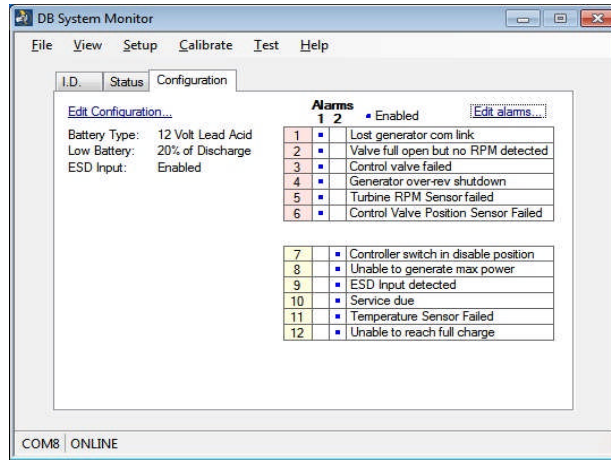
DB System Monitor

File View Setup Calibrate Test Help

I.D. Status Configuration

Edit Configuration...

Battery Type: 12 Volt Lead Acid
Low Battery: 20% of Discharge
ESD Input: Enabled

Alarms
1 2
▪ Enabled

Edit alarms...

| # | 1 | 2 | Alarm |
|---|---|---|---|
| 1 | ▪ | | Lost generator com link |
| 2 | ▪ | | Valve full open but no RPM detected |
| 3 | ▪ | | Control valve failed |
| 4 | ▪ | | Generator over-rev shutdown |
| 5 | ▪ | | Turbine RPM Sensor failed |
| 6 | ▪ | | Control Valve Position Sensor Failed |

| # | 1 | 2 | Alarm |
|---|---|---|---|
| 7 | | ▪ | Controller switch in disable position |
| 8 | | ▪ | Unable to generate max power |
| 9 | | ▪ | ESD Input detected |
| 10 | | ▪ | Service due |
| 11 | | ▪ | Temperature Sensor Failed |
| 12 | | ▪ | Unable to reach full charge |

COM8 ONLINE